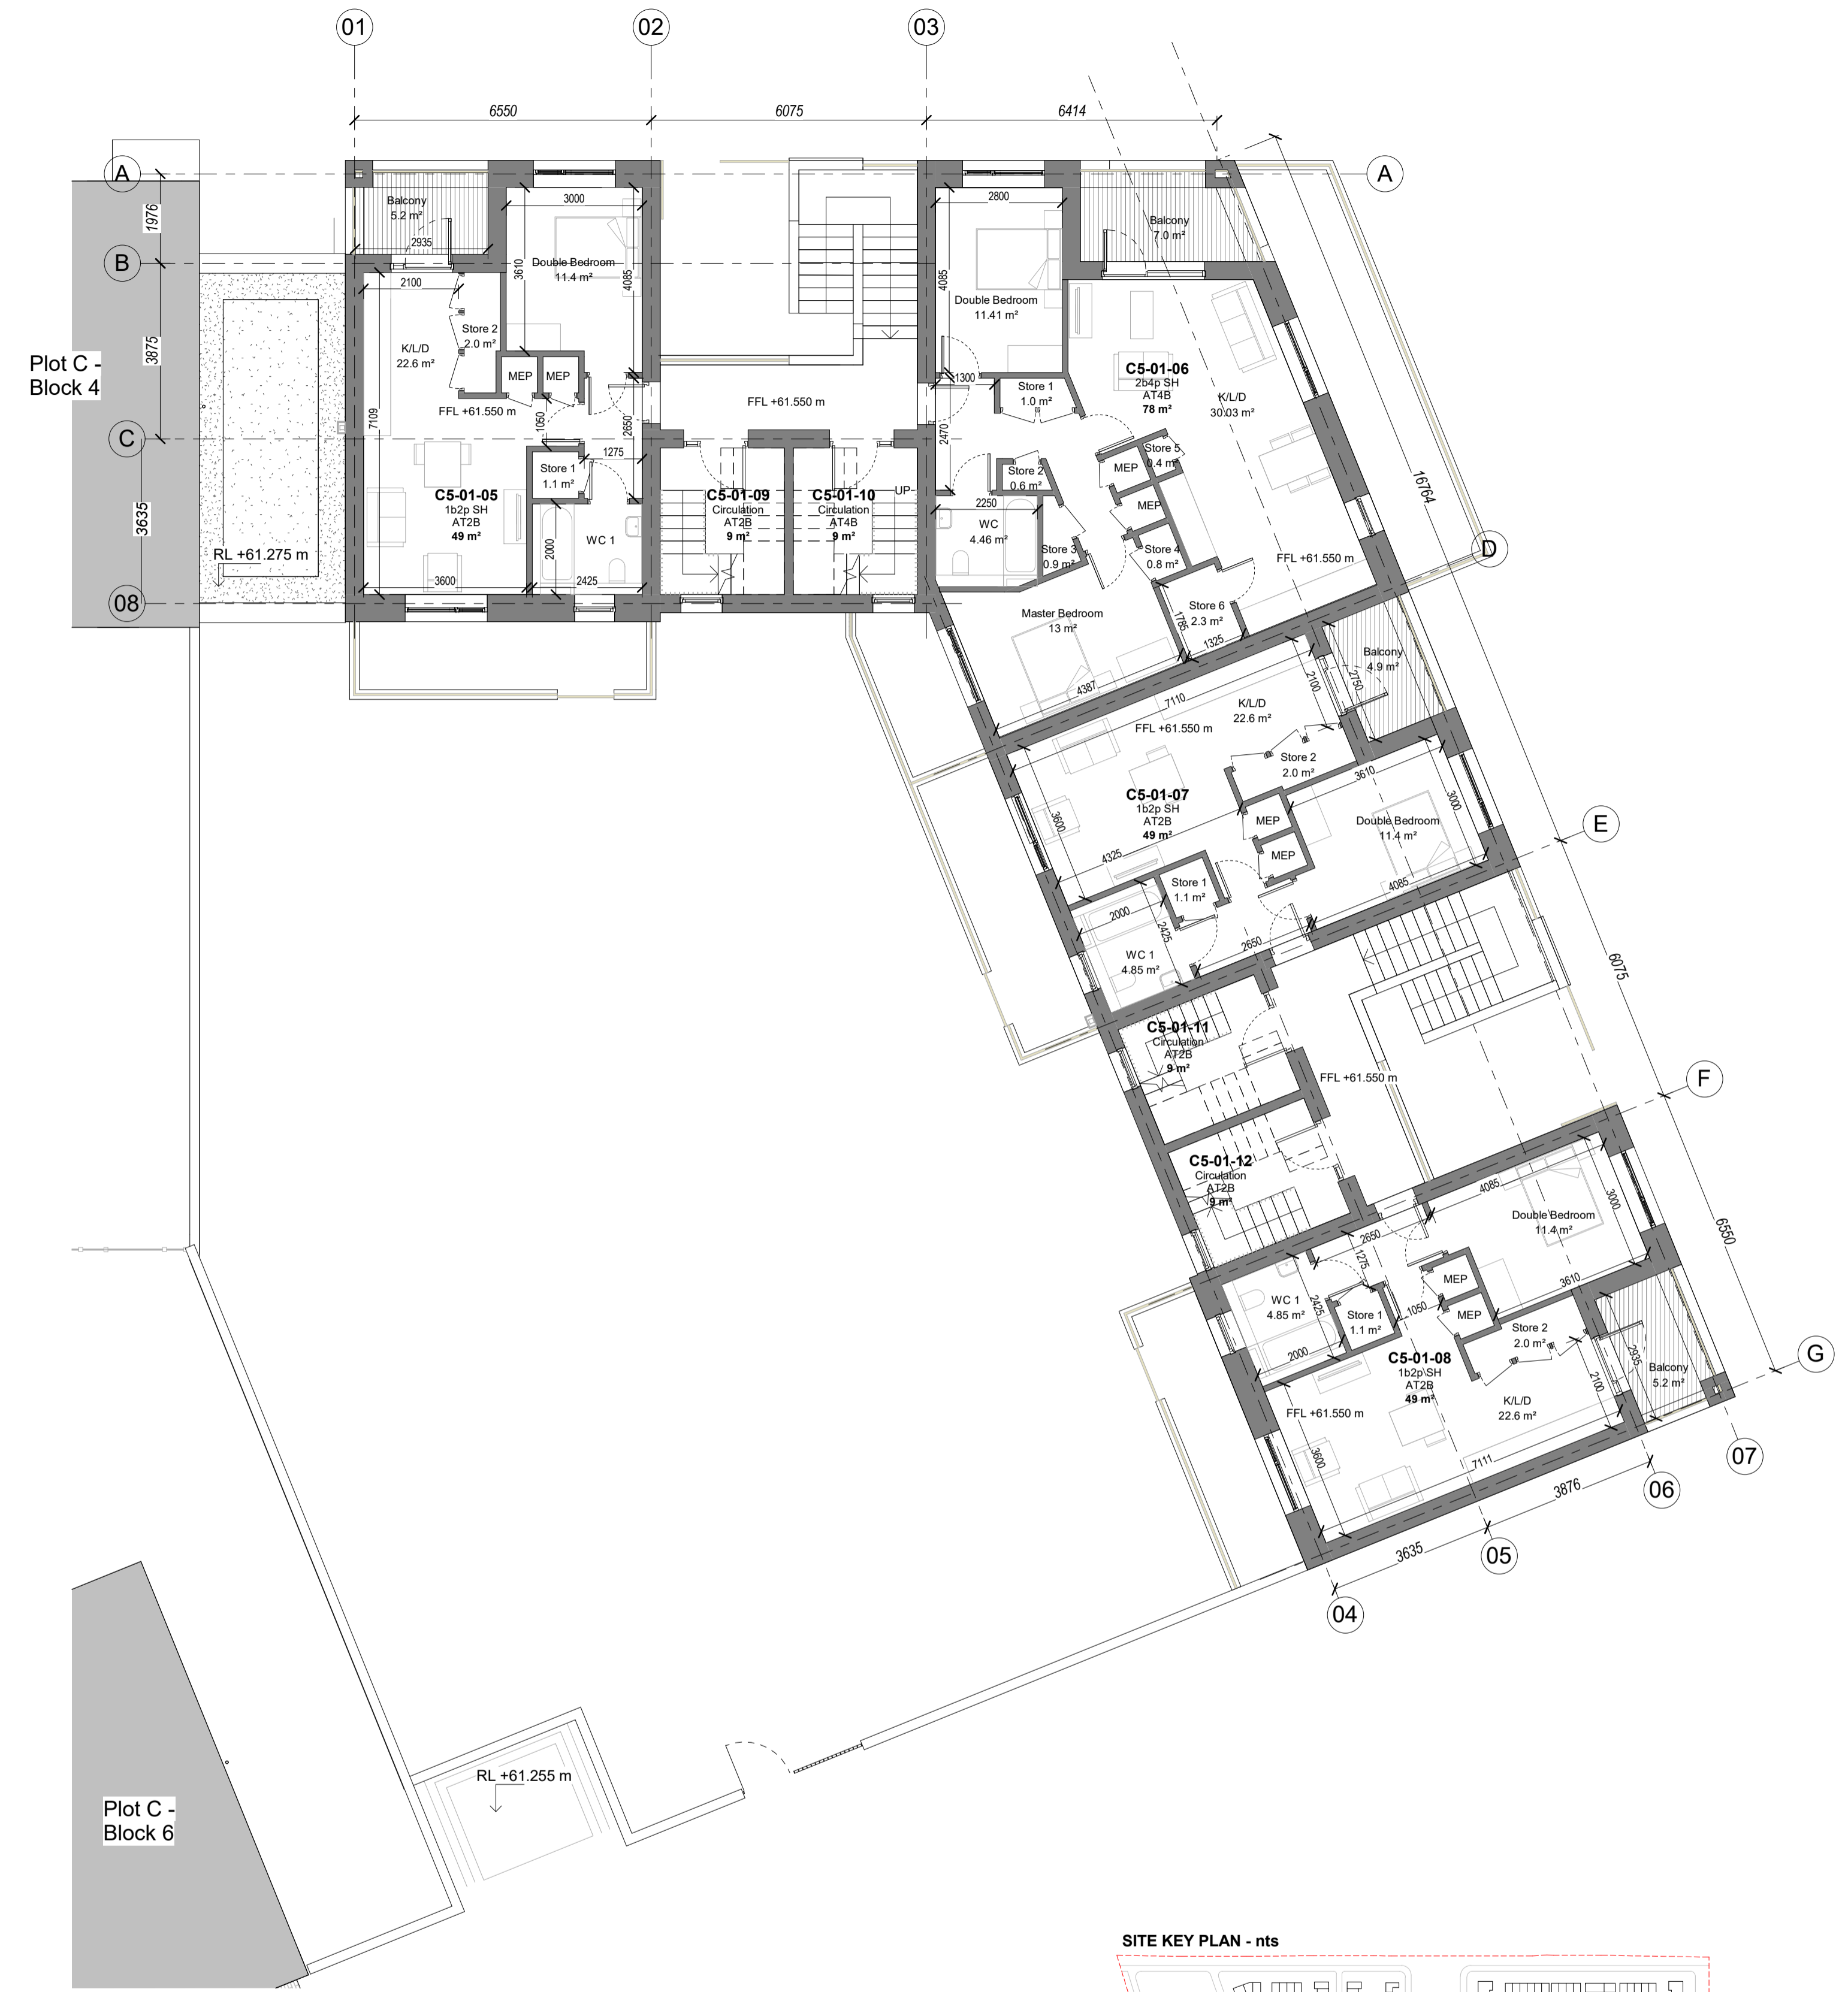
01
02
03
6550
6075
6414
A
A
B
C
08
1976
3875
3635
Plot C - Block 4
RL +61.275 m

Balcony
5.2 m²
2935
2100
K/L/D
22.6 m²
Store 2
2.0 m²
3000
Double Bedroom
11.4 m²
3610
4085
MEP
MEP
FFL +61.550 m
7109
1050
2650
1275
Store 1
1.1 m²
C5-01-05
1b2p SH
AT2B
49 m²
WC 1
2000
2425
3600

FFL +61.550 m
C5-01-09
Circulation
AT2B
9 m²
C5-01-10
Circulation
AT4B
9 m²
UP

2800
Double Bedroom
11.41 m²
4085
1300
Store 1
1.0 m²
Balcony
7.0 m²
C5-01-06
2b4p SH
AT4B
78 m²
K/L/D
30.03 m²
2470
Store 2
0.6 m²
Store 5
0.4 m²
MEP
MEP
2250
WC
4.46 m²
Store 3
0.9 m²
Store 4
0.8 m²
FFL +61.550 m
16764
D
Master Bedroom
13 m²
Store 6
2.3 m²
1785
1325
4387

Balcony
4.9 m²
2750
2100
7110
K/L/D
22.6 m²
FFL +61.550 m
Store 2
2.0 m²
3610
3000
C5-01-07
1b2p SH
AT2B
49 m²
3600
MEP
MEP
Double Bedroom
11.4 m²
E
4325
4085
Store 1
1.1 m²
2000
2425
2650
WC 1
4.85 m²
6075
C5-01-11
Circulation
AT2B
9 m²
FFL +61.550 m
F
C5-01-12
Circulation
AT2B
9 m²
4085
3000
Double Bedroom
11.4 m²
6550
2650
1275
MEP
3610
WC 1
4.85 m²
2425
Store 1
1.1 m²
1050
MEP
Store 2
2.0 m²
2935
Balcony
5.2 m²
G
2000
C5-01-08
1b2p SH
AT2B
49 m²
2100
FFL +61.550 m
K/L/D
22.6 m²
3600
7111
3876
3635
04
05
06
07

Plot C - Block 6
RL +61.255 m

SITE KEY PLAN - nts